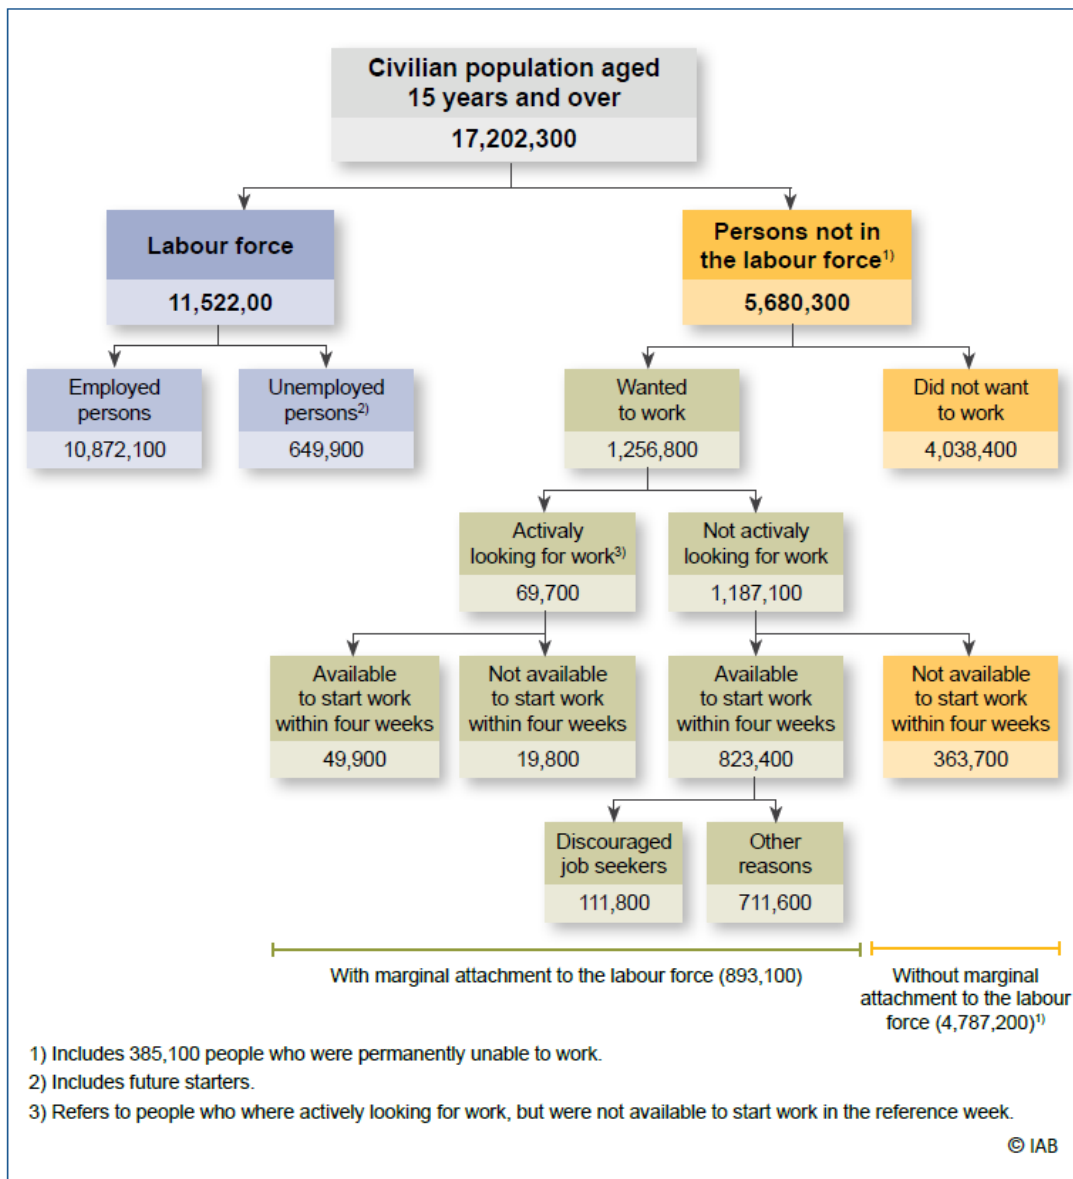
Civilian population aged 15 years and over
17,202,300

Labour force
11,522,00

Persons not in the labour force$^{1)}$
5,680,300

Employed persons
10,872,100

Unemployed persons$^{2)}$
649,900

Wanted to work
1,256,800

Did not want to work
4,038,400

Activaly looking for work$^{3)}$
69,700

Not activaly looking for work
1,187,100

Available to start work within four weeks
49,900

Not available to start work within four weeks
19,800

Available to start work within four weeks
823,400

Not available to start work within four weeks
363,700

Discouraged job seekers
111,800

Other reasons
711,600

With marginal attachment to the labour force (893,100)

Without marginal attachment to the labour force (4,787,200)$^{1)}$

1) Includes 385,100 people who were permanently unable to work.
2) Includes future starters.
3) Refers to people who where actively looking for work, but were not available to start work in the reference week.

© IAB